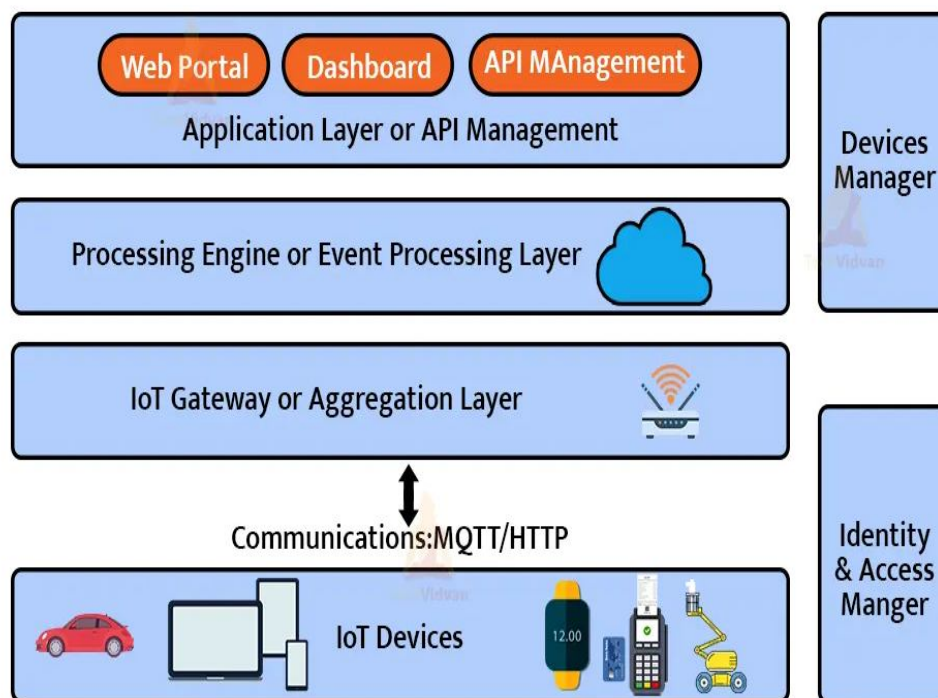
Web Portal
Dashboard
API MAnagement
Application Layer or API Management

Processing Engine or Event Processing Layer

IoT Gateway or Aggregation Layer

Communications:MQTT/HTTP

IoT Devices

12.00

Devices Manager

Identity & Access Manger